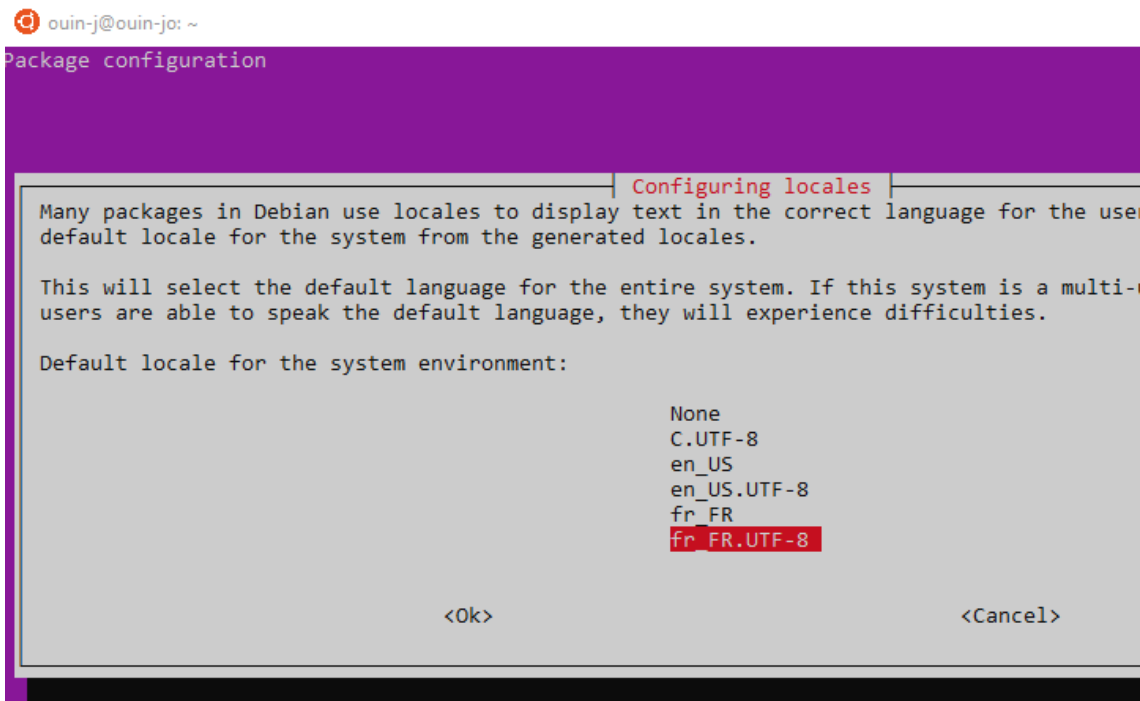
ouin-j@ouin-jo: ~

Package configuration

Configuring locales

Many packages in Debian use locales to display text in the correct language for the user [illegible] default locale for the system from the generated locales.

This will select the default language for the entire system. If this system is a multi-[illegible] users are able to speak the default language, they will experience difficulties.

Default locale for the system environment:

None
C.UTF-8
en_US
en_US.UTF-8
fr_FR
fr_FR.UTF-8

<Ok>

<Cancel>